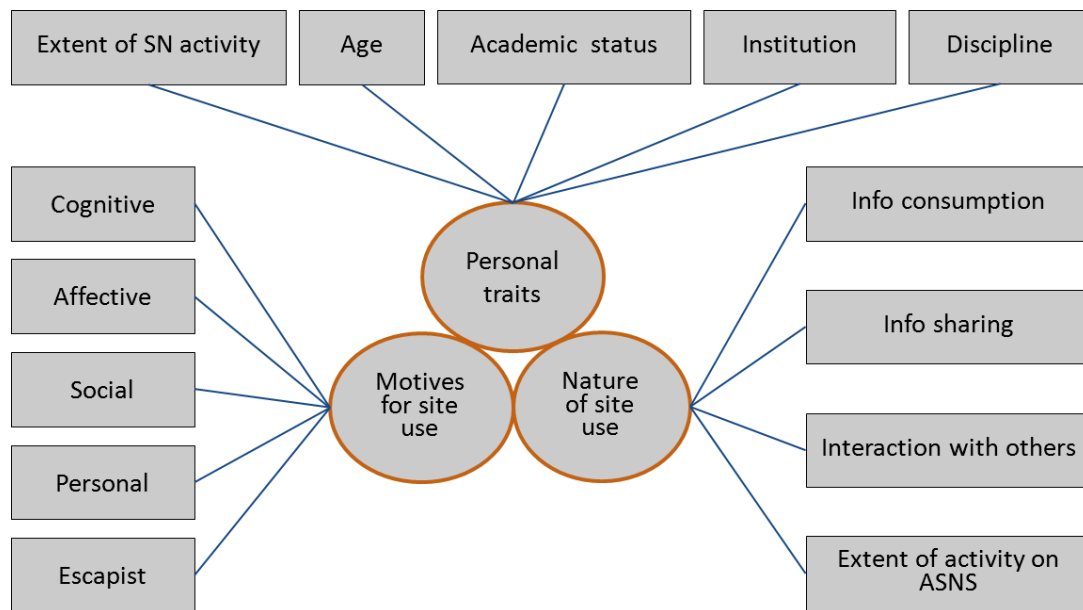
Extent of SN activity

Age

Academic status

Institution

Discipline

Personal traits

Cognitive

Affective

Social

Personal

Escapist

Motives for site use

Nature of site use

Info consumption

Info sharing

Interaction with others

Extent of activity on ASNS